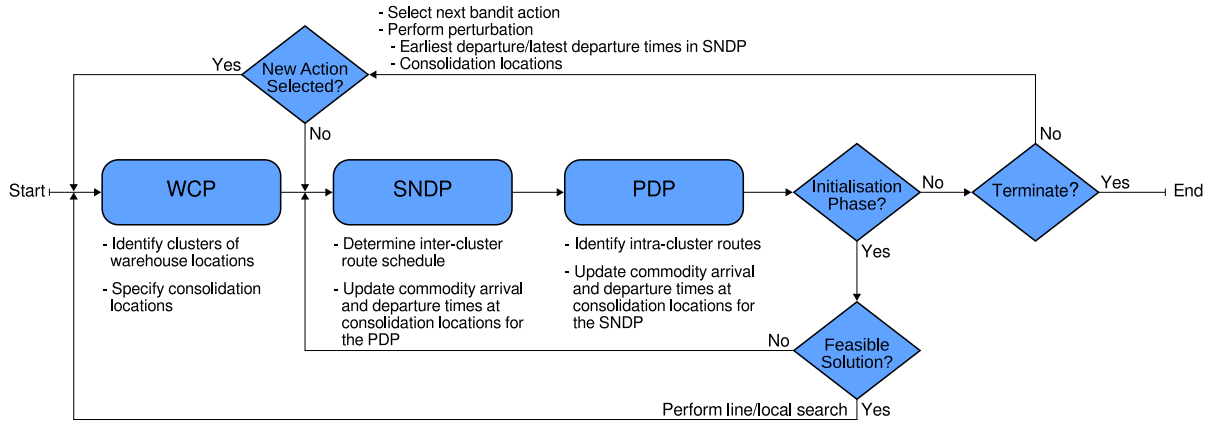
- Select next bandit action
- Perform perturbation
- Earliest departure/latest departure times in SNDP
- Consolidation locations

Yes

New Action Selected?

No

Start

WCP

- Identify clusters of warehouse locations

- Specify consolidation locations

SNDP

- Determine inter-cluster route schedule

- Update commodity arrival and departure times at consolidation locations for the PDP

PDP

- Identify intra-cluster routes

- Update commodity arrival and departure times at consolidation locations for the SNDP

Initialisation Phase?

No

Yes

Terminate?

No

Yes

End

No

Feasible Solution?

Perform line/local search

Yes